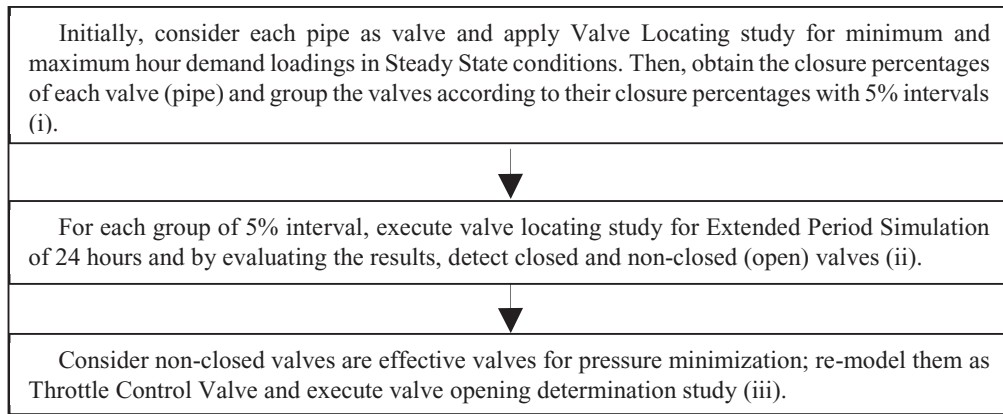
Initially, consider each pipe as valve and apply Valve Locating study for minimum and maximum hour demand loadings in Steady State conditions. Then, obtain the closure percentages of each valve (pipe) and group the valves according to their closure percentages with 5% intervals (i).

For each group of 5% interval, execute valve locating study for Extended Period Simulation of 24 hours and by evaluating the results, detect closed and non-closed (open) valves (ii).

Consider non-closed valves are effective valves for pressure minimization; re-model them as Throttle Control Valve and execute valve opening determination study (iii).